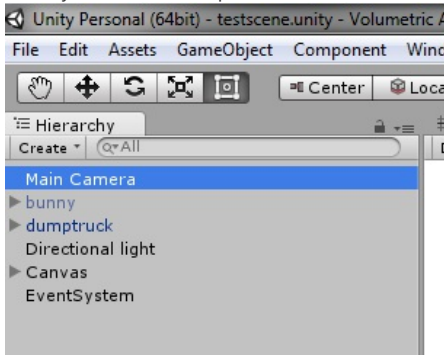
Unity Personal (64bit) - testscene.unity - Volumetric A

File Edit Assets GameObject Component Wind

Center Loca

Hierarchy

Create ▾ Q▾All

Main Camera
bunny
dumptruck
Directional light
Canvas
EventSystem